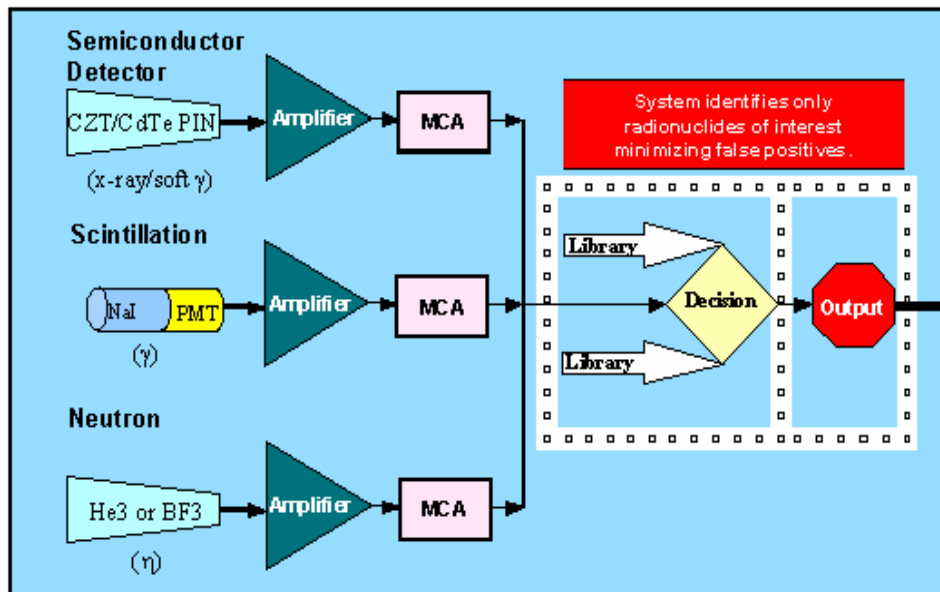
Semiconductor Detector

CZT/CdTe PIN

(x-ray/soft γ)

Amplifier

MCA

System identifies only radionuclides of interest minimizing false positives.

Scintillation

NaI

PMT

(γ)

Amplifier

MCA

Library

Decision

Output

Library

Neutron

He3 or BF3

(η)

Amplifier

MCA